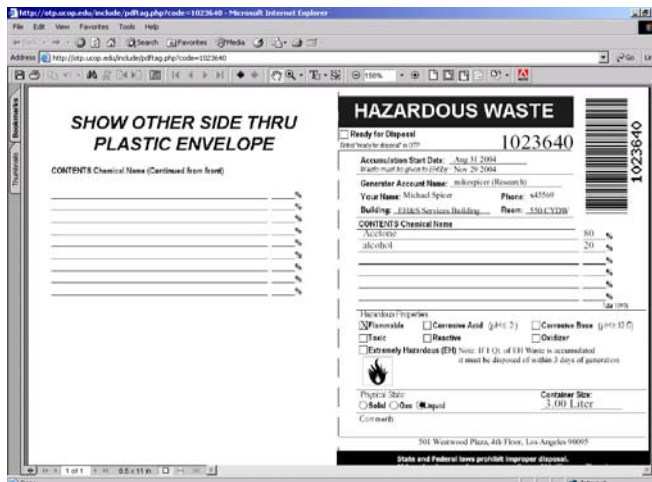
http://otp.ucop.edu/include/pdftag.php?code=1023640 - Microsoft Internet Explorer

File Edit View Favorites Tools Help

Search Favorites Media

Address http://otp.ucop.edu/include/pdftag.php?code=1023640

Go

150%

Bookmarks

Thumbnails

SHOW OTHER SIDE THRU PLASTIC ENVELOPE

CONTENTS Chemical Name (Continued from front)

%
%
%
%
%
%
%
%
%
%

HAZARDOUS WASTE

1023640

Ready for Disposal

1023640

Accumulation Start Date: Aug 31 2004
Waste must be given to EH&S by: Nov 29 2004

Generator Account Name: mikespicer (Research)

Your Name: Michael Spicer

Phone: x45569

Building: EH&S Services Building

Room: 550 CYDW

CONTENTS Chemical Name

Acetone 80 %
alcohol 20 %
%
%
%
%
%

Hazardous Properties
Flammable
Corrosive Acid (pH≤2)
Corrosive Base (pH≥12.5)
Toxic
Reactive
Oxidizer
Extremely Hazardous (EH) Note: If 1 Qt. of EH Waste is accumulated it must be disposed of within 3 days of generation

Physical State:
Solid
Gas
Liquid

Container Size:
3.00 Liter

Comments

501 Westwood Plaza, 4th Floor, Los Angeles 90095

State and Federal laws prohibit improper disposal.

1 of 1

8.5 x 11 in